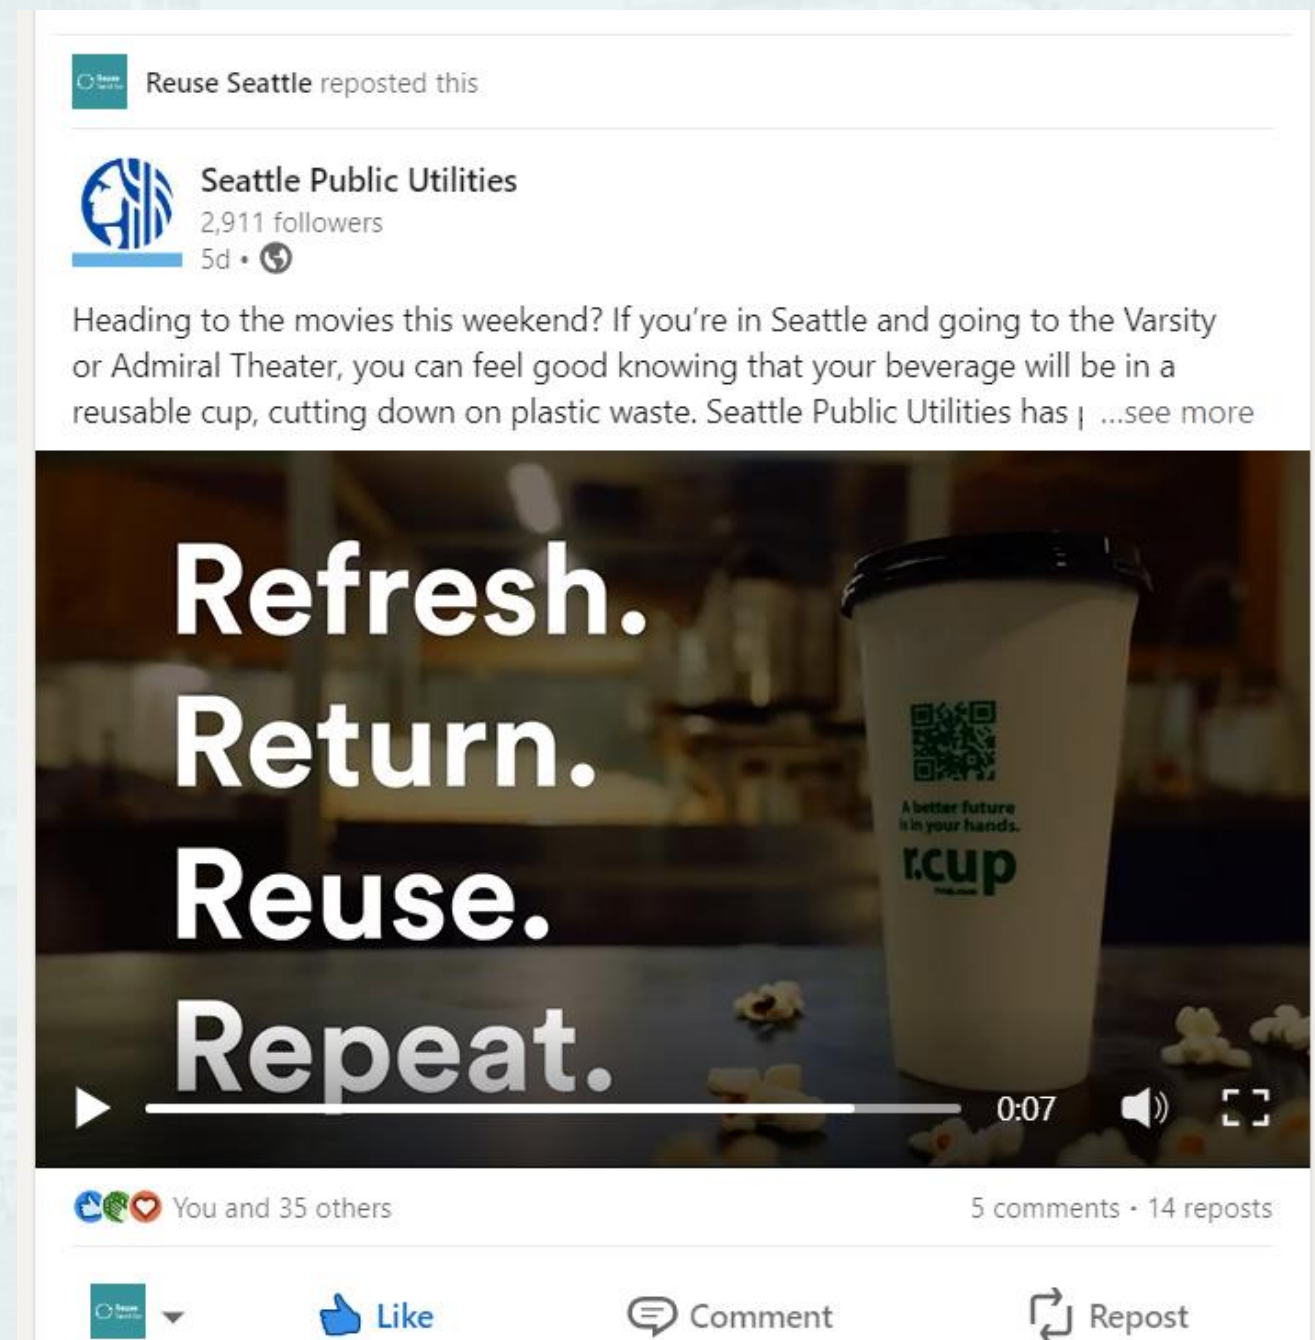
Reuse Seattle reposted this

Seattle Public Utilities
2,911 followers
5d •

Heading to the movies this weekend? If you're in Seattle and going to the Varsity or Admiral Theater, you can feel good knowing that your beverage will be in a reusable cup, cutting down on plastic waste. Seattle Public Utilities has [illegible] ...see more

Refresh.
Return.
Reuse.
Repeat.

A better future is in your hands.
r.cup

0:07

You and 35 others
5 comments • 14 reposts

Like
Comment
Repost